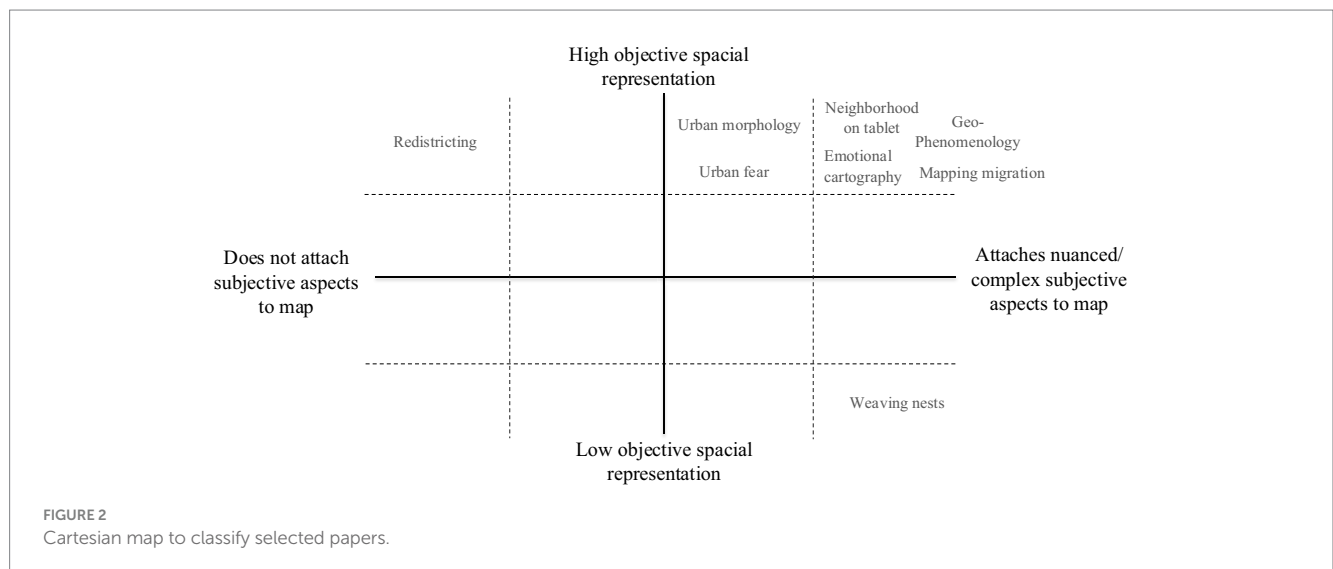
High objective spacial representation

Redistricting

Urban morphology

Urban fear

Neighborhood on tablet

Emotional cartography

Geo-Phenomenology

Mapping migration

Does not attach subjective aspects to map

Attaches nuanced/ complex subjective aspects to map

Weaving nests

Low objective spacial representation

FIGURE 2
Cartesian map to classify selected papers.